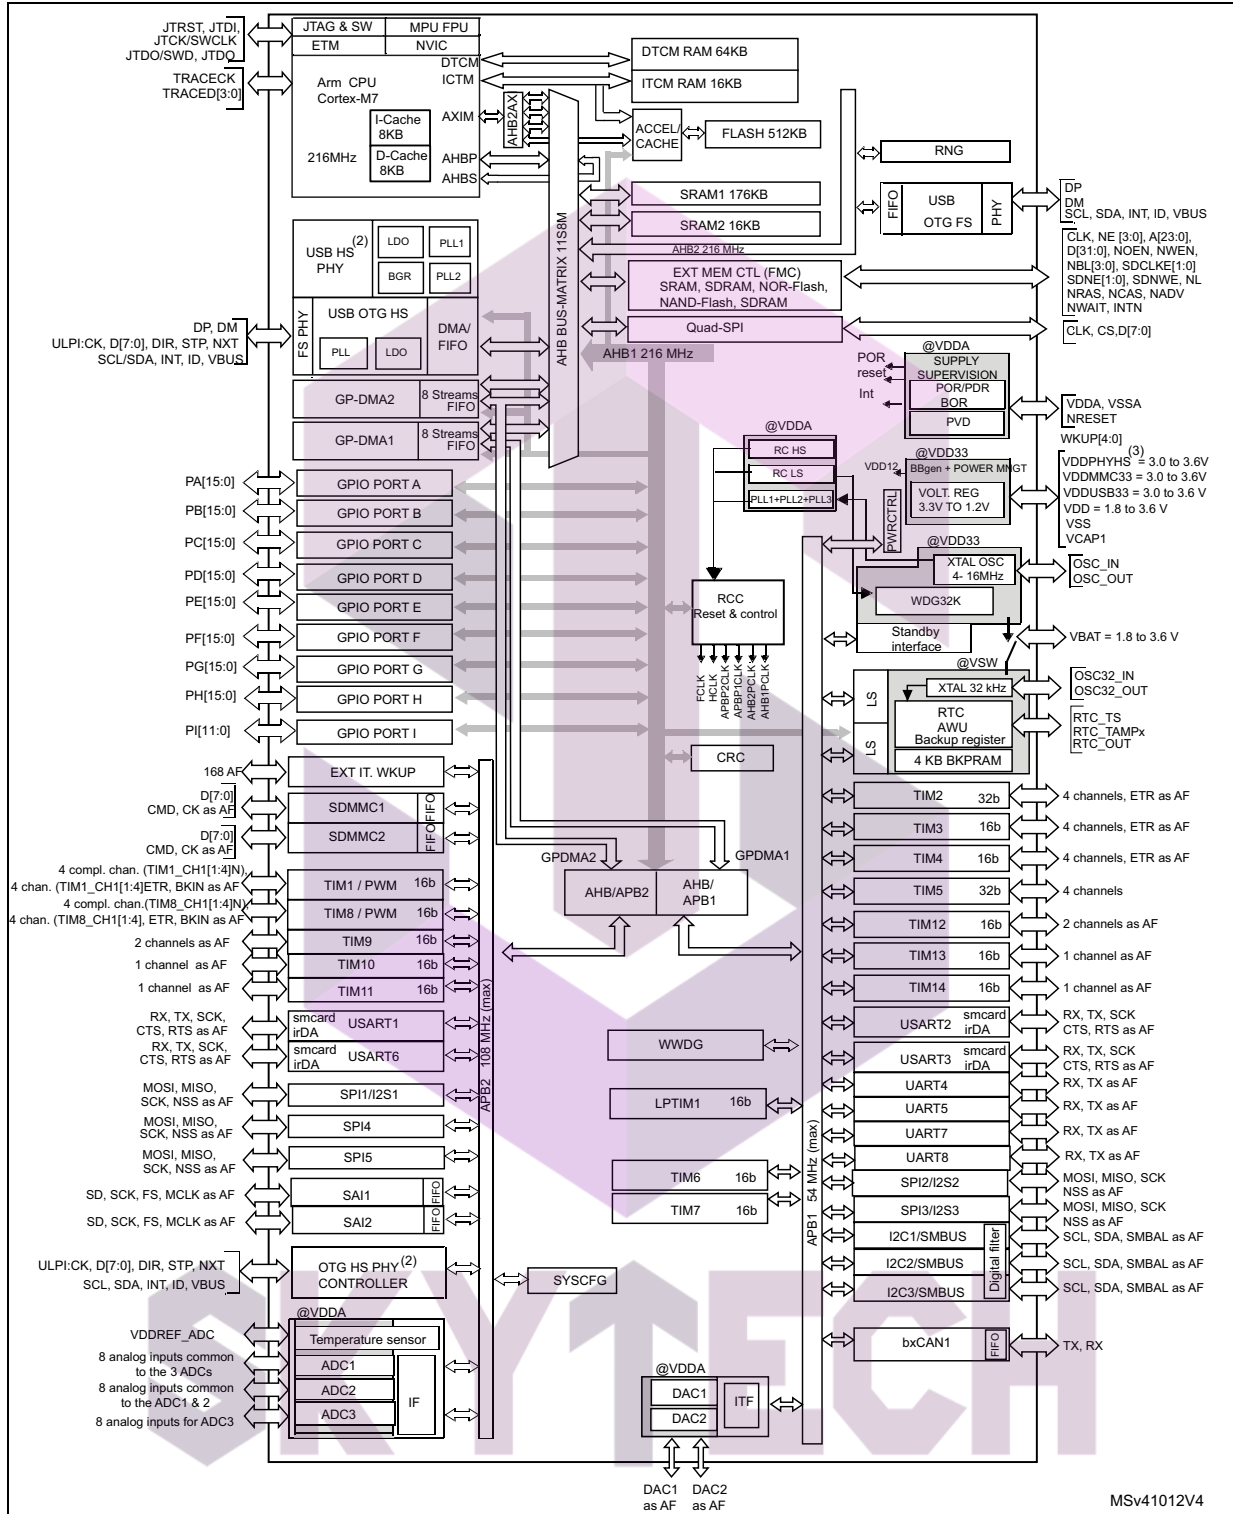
JTRST, JTDI, JTCK/SWCLK JTDO/SWD, JTDO

TRACECK TRACED[3:0]

JTAG & SW
MPU FPU
ETM
NVIC

Arm CPU Cortex-M7

I-Cache 8KB
D-Cache 8KB

216MHz

DTCM
ICTM
AXIM
AHBP
AHBS

AHB2AX

DTCM RAM 64KB
ITCM RAM 16KB

ACCEL/ CACHE
FLASH 512KB

RNG

SRAM1 176KB
SRAM2 16KB

AHB2 216 MHz

FIFO
USB OTG FS
PHY

DP
DM
SCL, SDA, INT, ID, VBUS

USB HS$^{(2)}$ PHY
LDO
PLL1
BGR
PLL2

EXT MEM CTL (FMC) SRAM, SDRAM, NOR-Flash, NAND-Flash, SDRAM

CLK, NE [3:0], A[23:0], D[31:0], NOEN, NWEN, NBL[3:0], SDCLKE[1:0] SDNE[1:0], SDNWE, NL NRAS, NCAS, NADV NWAIT, INTN

Quad-SPI

CLK, CS,D[7:0]

AHB1 216 MHz

AHB BUS-MATRIX 11S8M

FS PHY
USB OTG HS
DMA/ FIFO
PLL
LDO

DP, DM
ULPI:CK, D[7:0], DIR, STP, NXT
SCL/SDA, INT, ID, VBUS

@VDDA
POR reset
Int
SUPPLY SUPERVISION
POR/PDR
BOR
PVD

VDDA, VSSA
NRESET

WKUP[4:0]

GP-DMA2
8 Streams FIFO
GP-DMA1
8 Streams FIFO

@VDDA
RC HS
RC LS
PLL1+PLL2+PLL3

@VDD33
VDD12
BBgen + POWER MNGT
VOLT. REG 3.3V TO 1.2V
PWRCTRL

VDDPHYHS$^{(3)}$ = 3.0 to 3.6V
VDDMMC33 = 3.0 to 3.6V
VDDUSB33 = 3.0 to 3.6 V
VDD = 1.8 to 3.6 V
VSS
VCAP1

PA[15:0]
GPIO PORT A
PB[15:0]
GPIO PORT B
PC[15:0]
GPIO PORT C
PD[15:0]
GPIO PORT D
PE[15:0]
GPIO PORT E
PF[15:0]
GPIO PORT F
PG[15:0]
GPIO PORT G
PH[15:0]
GPIO PORT H
PI[11:0]
GPIO PORT I

@VDD33
XTAL OSC 4- 16MHz
WDG32K
Standby interface

OSC_IN
OSC_OUT

VBAT = 1.8 to 3.6 V

RCC Reset & control

FCLK
HCLK
APBP2CLK
APBP1CLK
AHB2PCLK
AHB1PCLK

@VSW
LS
XTAL 32 kHz
RTC AWU Backup register
LS
4 KB BKPRAM

OSC32_IN
OSC32_OUT

RTC_TS
RTC_TAMPx
RTC_OUT

CRC

168 AF
EXT IT. WKUP

D[7:0] CMD, CK as AF
SDMMC1
FIFO
D[7:0] CMD, CK as AF
SDMMC2
FIFO

4 compl. chan. (TIM1_CH1[1:4]N),
4 chan. (TIM1_CH1[1:4]ETR, BKIN as AF
TIM1 / PWM 16b
4 compl. chan.(TIM8_CH1[1:4]N),
4 chan. (TIM8_CH1[1:4], ETR, BKIN as AF
TIM8 / PWM 16b
2 channels as AF
TIM9 16b
1 channel as AF
TIM10 16b
1 channel as AF
TIM11 16b

RX, TX, SCK, CTS, RTS as AF
smcard irDA USART1
RX, TX, SCK, CTS, RTS as AF
smcard irDA USART6

MOSI, MISO, SCK, NSS as AF
SPI1/I2S1
MOSI, MISO, SCK, NSS as AF
SPI4
MOSI, MISO, SCK, NSS as AF
SPI5

SD, SCK, FS, MCLK as AF
SAI1
FIFO
SD, SCK, FS, MCLK as AF
SAI2
FIFO

ULPI:CK, D[7:0], DIR, STP, NXT
SCL, SDA, INT, ID, VBUS
OTG HS PHY$^{(2)}$ CONTROLLER

SYSCFG

APB2 108 MHz (max)

GPDMA2
GPDMA1
AHB/APB2
AHB/ APB1

WWDG
LPTIM1 16b
TIM6 16b
TIM7 16b

APB1 54 MHz (max)

TIM2 32b
4 channels, ETR as AF
TIM3 16b
4 channels, ETR as AF
TIM4 16b
4 channels, ETR as AF
TIM5 32b
4 channels
TIM12 16b
2 channels as AF
TIM13 16b
1 channel as AF
TIM14 16b
1 channel as AF

USART2 smcard irDA
RX, TX, SCK CTS, RTS as AF
USART3 smcard irDA
RX, TX, SCK CTS, RTS as AF
UART4
RX, TX as AF
UART5
RX, TX as AF
UART7
RX, TX as AF
UART8
RX, TX as AF
SPI2/I2S2
MOSI, MISO, SCK NSS as AF
SPI3/I2S3
MOSI, MISO, SCK NSS as AF
I2C1/SMBUS
SCL, SDA, SMBAL as AF
I2C2/SMBUS
SCL, SDA, SMBAL as AF
I2C3/SMBUS
SCL, SDA, SMBAL as AF
Digital filter

bxCAN1
FIFO
TX, RX

@VDDA
VDDREF_ADC
Temperature sensor
8 analog inputs common to the 3 ADCs
ADC1
8 analog inputs common to the ADC1 & 2
ADC2
8 analog inputs for ADC3
ADC3
IF

@VDDA
DAC1
DAC2
ITF

DAC1 as AF
DAC2 as AF

MSv41012V4

SKYTECH